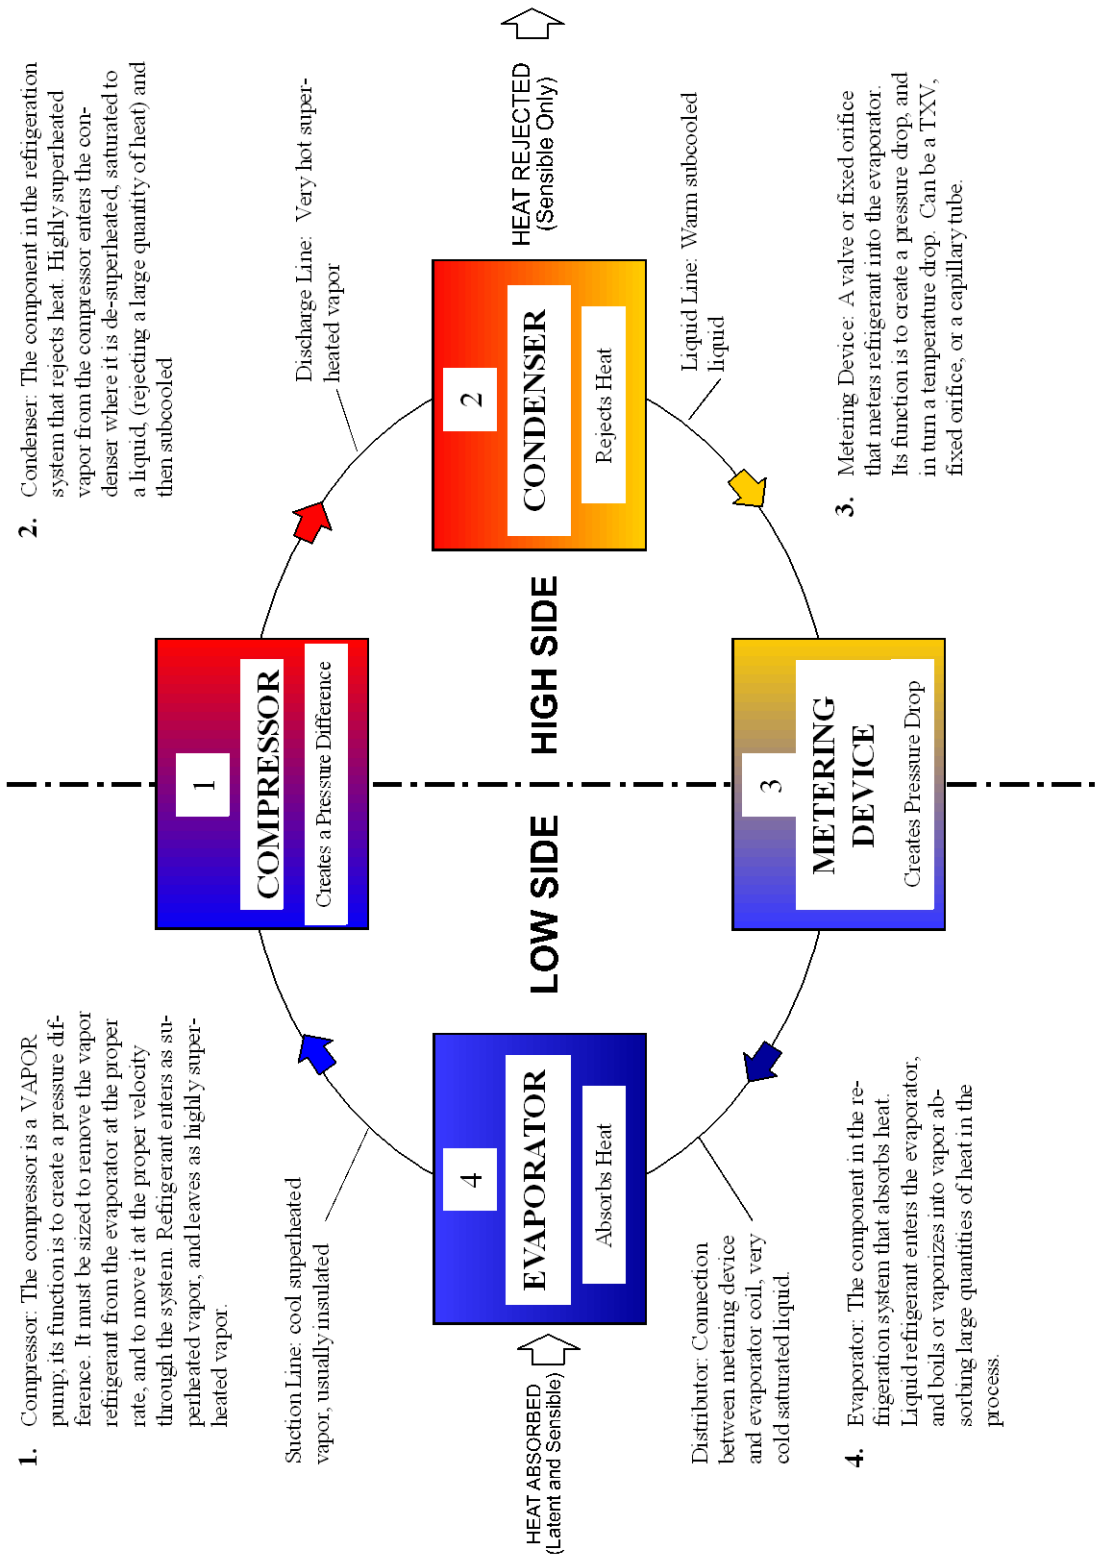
1. Compressor: The compressor is a VAPOR pump; its function is to create a pressure difference. It must be sized to remove the vapor refrigerant from the evaporator at the proper rate, and to move it at the proper velocity through the system. Refrigerant enters as superheated vapor, and leaves as highly superheated vapor.

Suction Line: cool superheated vapor, usually insulated

HEAT ABSORBED (Latent and Sensible)

Distributor: Connection between metering device and evaporator coil, very cold saturated liquid.

4. Evaporator: The component in the refrigeration system that absorbs heat. Liquid refrigerant enters the evaporator, and boils or vaporizes into vapor absorbing large quantities of heat in the process.

1
COMPRESSOR
Creates a Pressure Difference

4
EVAPORATOR
Absorbs Heat

LOW SIDE

HIGH SIDE

3
METERING DEVICE
Creates Pressure Drop

2
CONDENSER
Rejects Heat

2. Condenser: The component in the refrigeration system that rejects heat. Highly superheated vapor from the compressor enters the condenser where it is de-superheated, saturated to a liquid, (rejecting a large quantity of heat) and then subcooled

Discharge Line: Very hot superheated vapor

HEAT REJECTED (Sensible Only)

Liquid Line: Warm subcooled liquid

3. Metering Device: A valve or fixed orifice that meters refrigerant into the evaporator. Its function is to create a pressure drop, and in turn a temperature drop. Can be a TXV, fixed orifice, or a capillary tube.